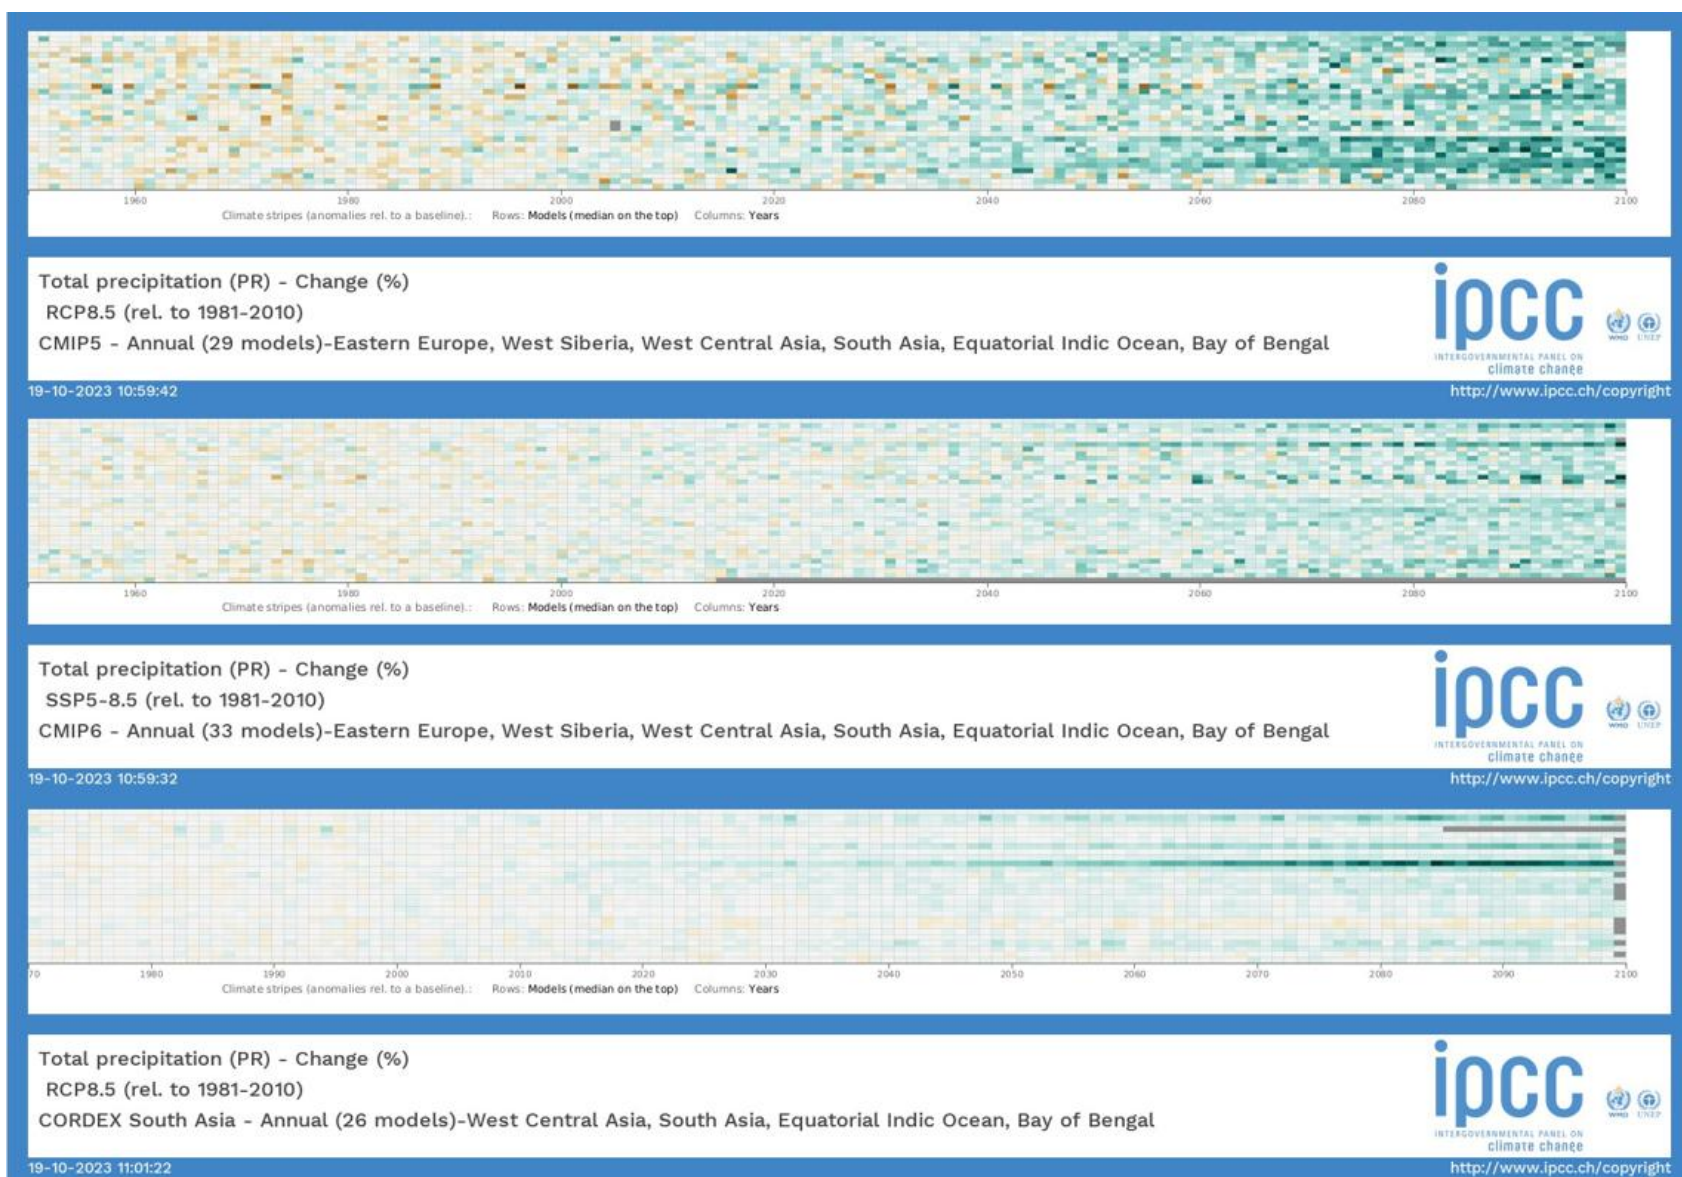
1960 1980 2000 2020 2040 2060 2080 2100
Climate stripes (anomalies rel. to a baseline).: Rows: Models (median on the top) Columns: Years

Total precipitation (PR) - Change (%)
RCP8.5 (rel. to 1981-2010)
CMIP5 - Annual (29 models)-Eastern Europe, West Siberia, West Central Asia, South Asia, Equatorial Indic Ocean, Bay of Bengal

ipcc
INTERGOVERNMENTAL PANEL ON climate change
WMO UNEP

19-10-2023 10:59:42
http://www.ipcc.ch/copyright

1960 1980 2000 2020 2040 2060 2080 2100
Climate stripes (anomalies rel. to a baseline).: Rows: Models (median on the top) Columns: Years

Total precipitation (PR) - Change (%)
SSP5-8.5 (rel. to 1981-2010)
CMIP6 - Annual (33 models)-Eastern Europe, West Siberia, West Central Asia, South Asia, Equatorial Indic Ocean, Bay of Bengal

ipcc
INTERGOVERNMENTAL PANEL ON climate change
WMO UNEP

19-10-2023 10:59:32
http://www.ipcc.ch/copyright

70 1980 1990 2000 2010 2020 2030 2040 2050 2060 2070 2080 2090 2100
Climate stripes (anomalies rel. to a baseline).: Rows: Models (median on the top) Columns: Years

Total precipitation (PR) - Change (%)
RCP8.5 (rel. to 1981-2010)
CORDEX South Asia - Annual (26 models)-West Central Asia, South Asia, Equatorial Indic Ocean, Bay of Bengal

ipcc
INTERGOVERNMENTAL PANEL ON climate change
WMO UNEP

19-10-2023 11:01:22
http://www.ipcc.ch/copyright